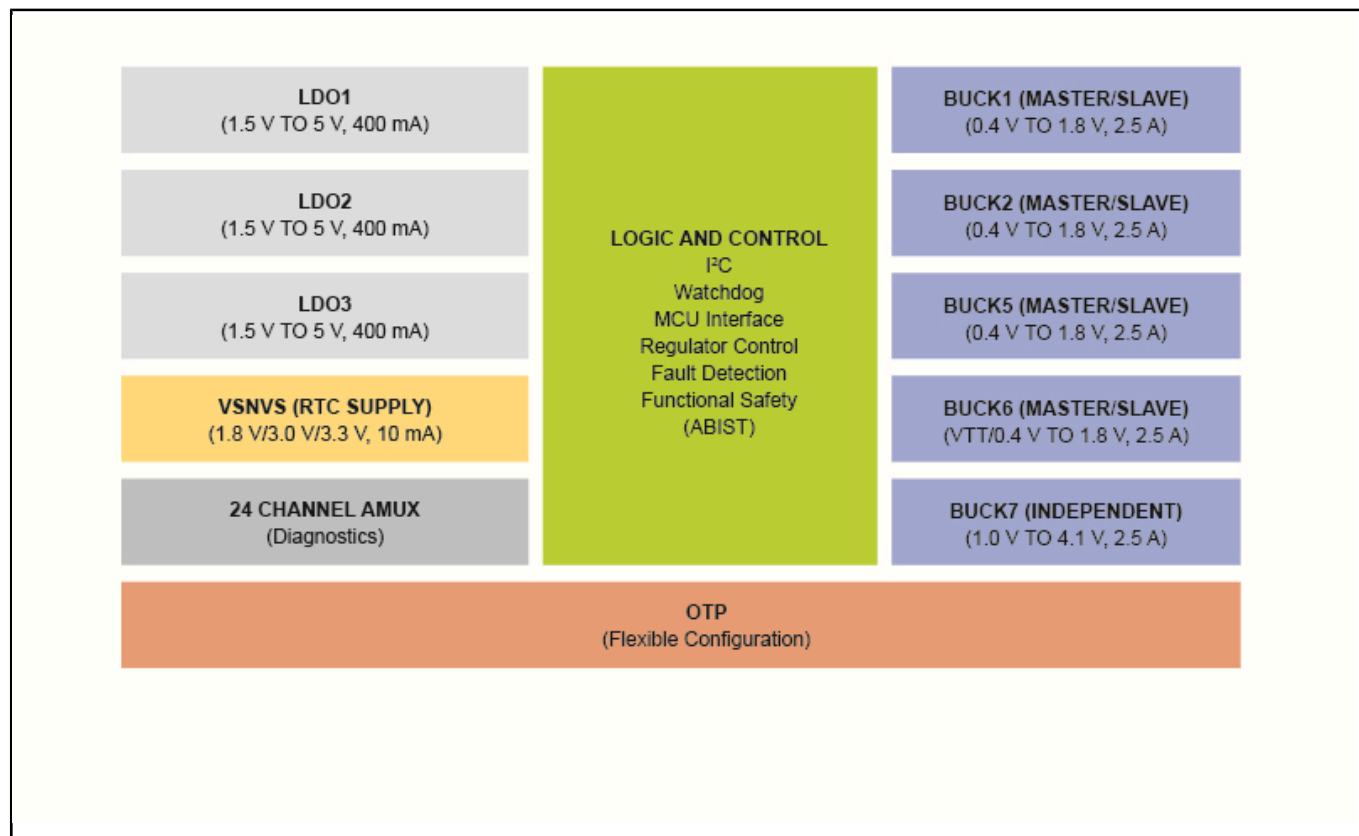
LDO1
(1.5 V TO 5 V, 400 mA)

LDO2
(1.5 V TO 5 V, 400 mA)

LDO3
(1.5 V TO 5 V, 400 mA)

VSNVS (RTC SUPPLY)
(1.8 V/3.0 V/3.3 V, 10 mA)

24 CHANNEL AMUX
(Diagnostics)

LOGIC AND CONTROL
$I^2C$
Watchdog
MCU Interface
Regulator Control
Fault Detection
Functional Safety
(ABIST)

BUCK1 (MASTER/SLAVE)
(0.4 V TO 1.8 V, 2.5 A)

BUCK2 (MASTER/SLAVE)
(0.4 V TO 1.8 V, 2.5 A)

BUCK5 (MASTER/SLAVE)
(0.4 V TO 1.8 V, 2.5 A)

BUCK6 (MASTER/SLAVE)
(VTT/0.4 V TO 1.8 V, 2.5 A)

BUCK7 (INDEPENDENT)
(1.0 V TO 4.1 V, 2.5 A)

OTP
(Flexible Configuration)